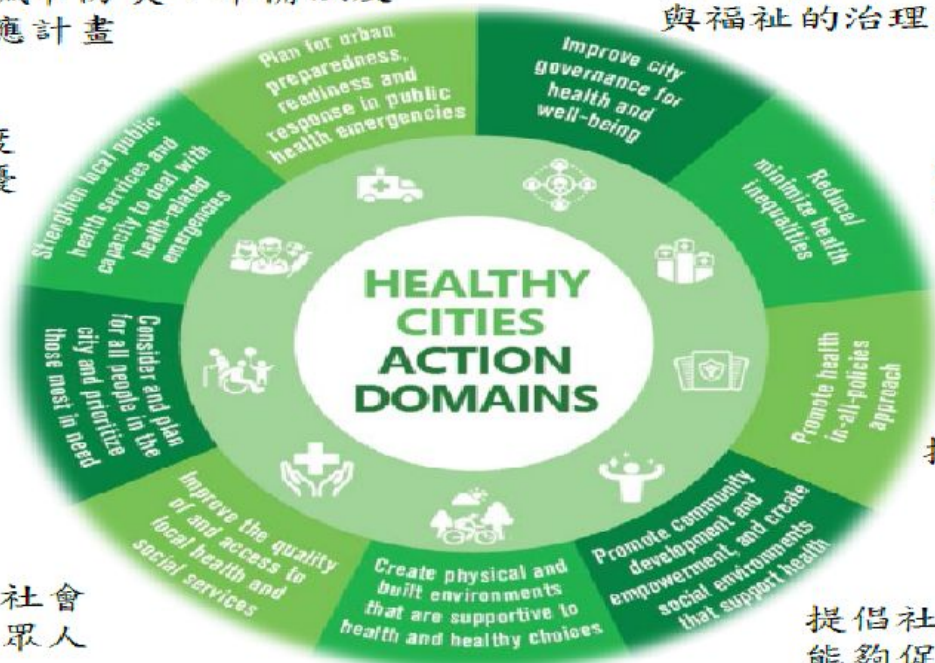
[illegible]應計畫

與福祉的治理

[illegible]

Plan for urban preparedness, readiness and response in public health emergencies

Improve city governance for health and well-being

Reduce/ minimize health inequalities

Promote health in-all-policies approach

Promote community development and empowerment, and create social environments that support health

Create physical and built environments that are supportive to health and healthy choices

Improve the quality of and access to local health and social services

Consider and plan for all people in the city and prioritize those most in need

Strengthen local public health services and capacity to deal with health-related emergencies

HEALTHY CITIES ACTION DOMAINS

社會
眾人

提倡社
能夠保